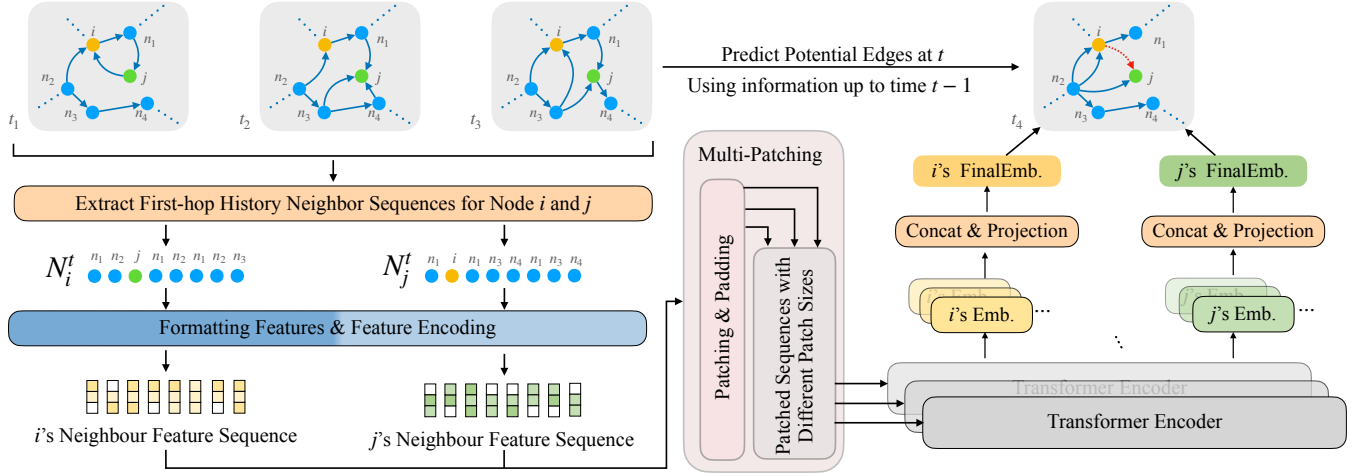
$i$
$n_1$
$j$
$n_2$
$n_3$
$n_4$
$t_1$

$i$
$n_1$
$j$
$n_2$
$n_3$
$n_4$
$t_2$

$i$
$n_1$
$j$
$n_2$
$n_3$
$n_4$
$t_3$

Predict Potential Edges at $t$
Using information up to time $t-1$

$i$
$n_1$
$j$
$n_2$
$n_3$
$n_4$
$t_4$

Extract First-hop History Neighbor Sequences for Node $i$ and $j$

$N_i^t$ $n_1$ $n_2$ $j$ $n_1$ $n_2$ $n_1$ $n_2$ $n_3$

$N_j^t$ $n_1$ $i$ $n_1$ $n_3$ $n_4$ $n_1$ $n_3$ $n_4$

Formatting Features & Feature Encoding

$i$'s Neighbour Feature Sequence

$j$'s Neighbour Feature Sequence

Multi-Patching

Patching & Padding

Patched Sequences with Different Patch Sizes

$i$'s FinalEmb.

$j$'s FinalEmb.

Concat & Projection

Concat & Projection

$i$'s Emb. ...

$j$'s Emb. ...

Transformer Encoder

Transformer Encoder